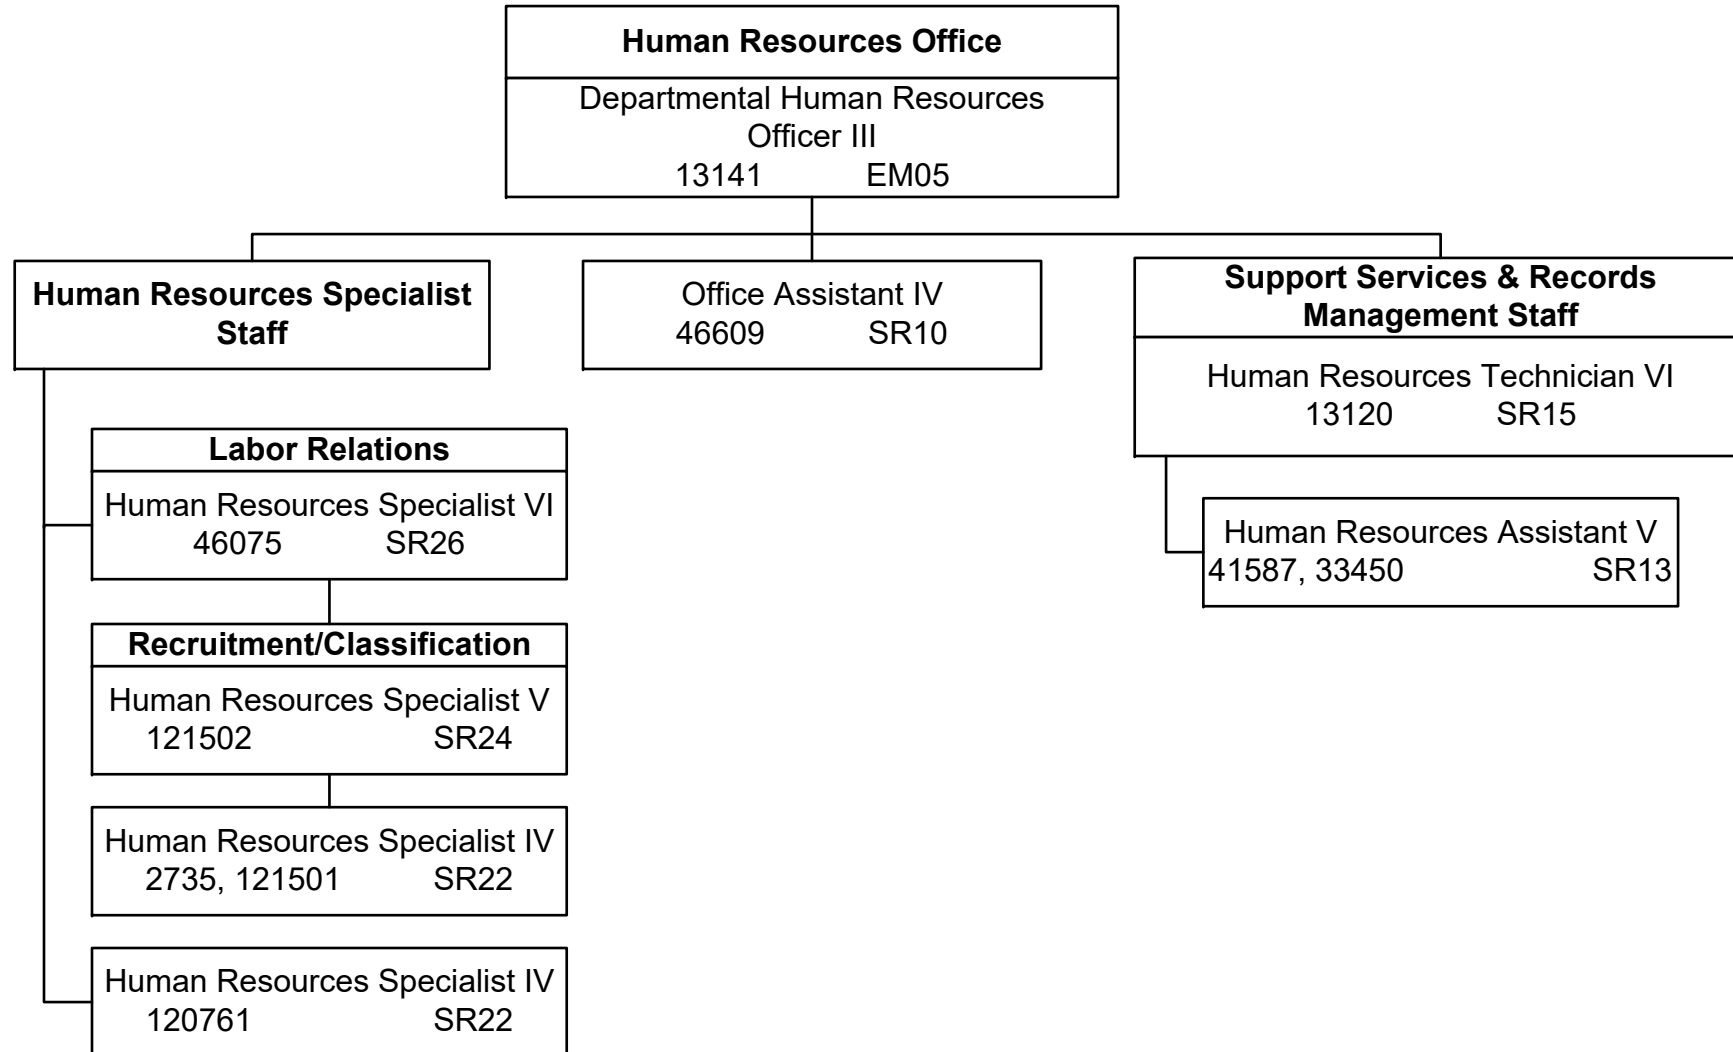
Human Resources Office

Departmental Human Resources Officer III
13141 EM05

Human Resources Specialist Staff

Office Assistant IV
46609 SR10

Support Services & Records Management Staff

Human Resources Technician VI
13120 SR15

Human Resources Assistant V
41587, 33450 SR13

Labor Relations

Human Resources Specialist VI
46075 SR26

Recruitment/Classification

Human Resources Specialist V
121502 SR24

Human Resources Specialist IV
2735, 121501 SR22

Human Resources Specialist IV
120761 SR22